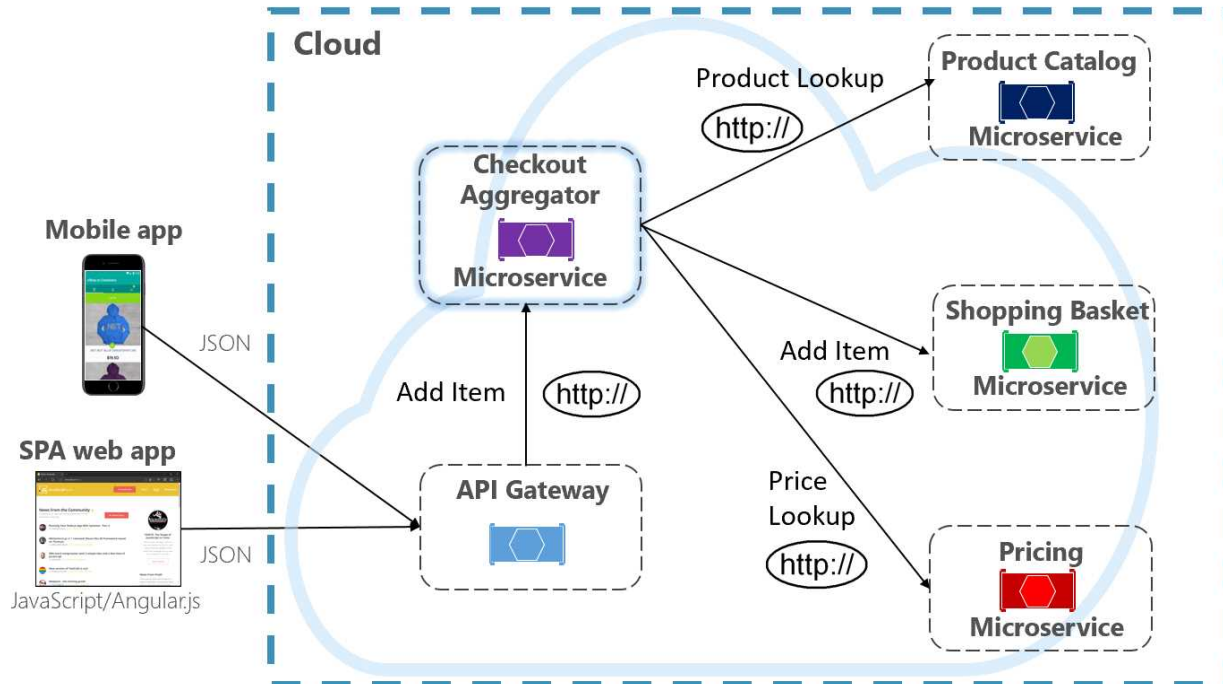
Cloud

Mobile app

JSON

SPA web app

JSON

JavaScript/Angular.js

Checkout Aggregator

Microservice

Add Item

http://

API Gateway

Product Lookup

http://

Product Catalog

Microservice

Add Item

http://

Shopping Basket

Microservice

Price Lookup

http://

Pricing

Microservice